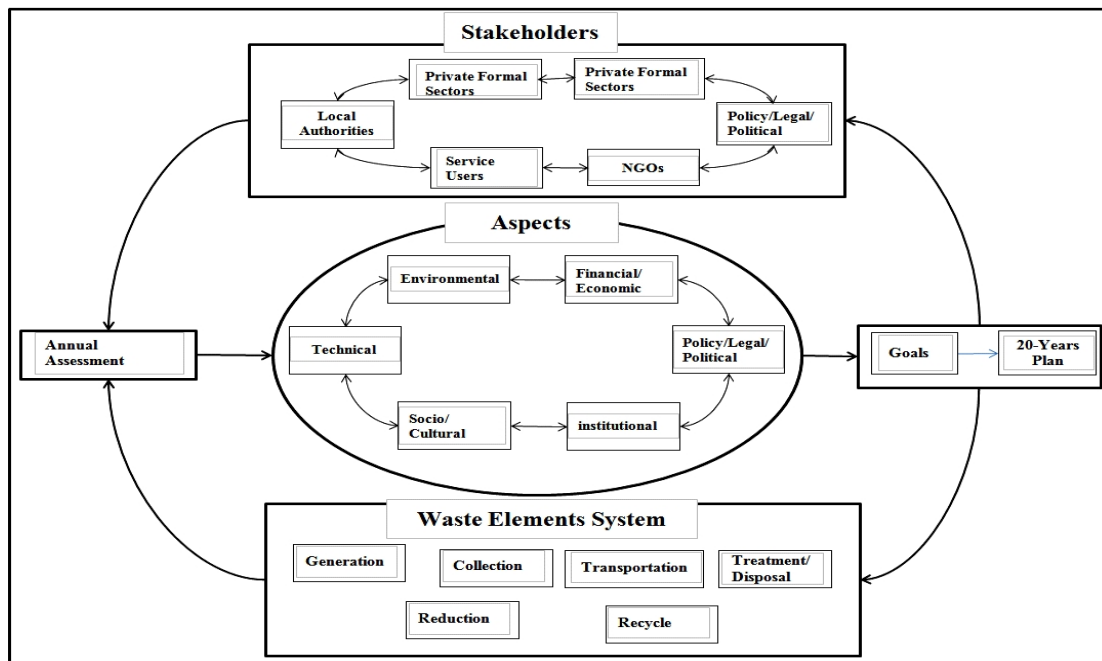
Stakeholders

Private Formal Sectors

Private Formal Sectors

Local Authorities

Policy/Legal/ Political

Service Users

NGOs

Aspects

Environmental

Financial/ Economic

Technical

Policy/Legal/ Political

Socio/ Cultural

institutional

Annual Assessment

Goals

20-Years Plan

Waste Elements System

Generation

Collection

Transportation

Treatment/ Disposal

Reduction

Recycle